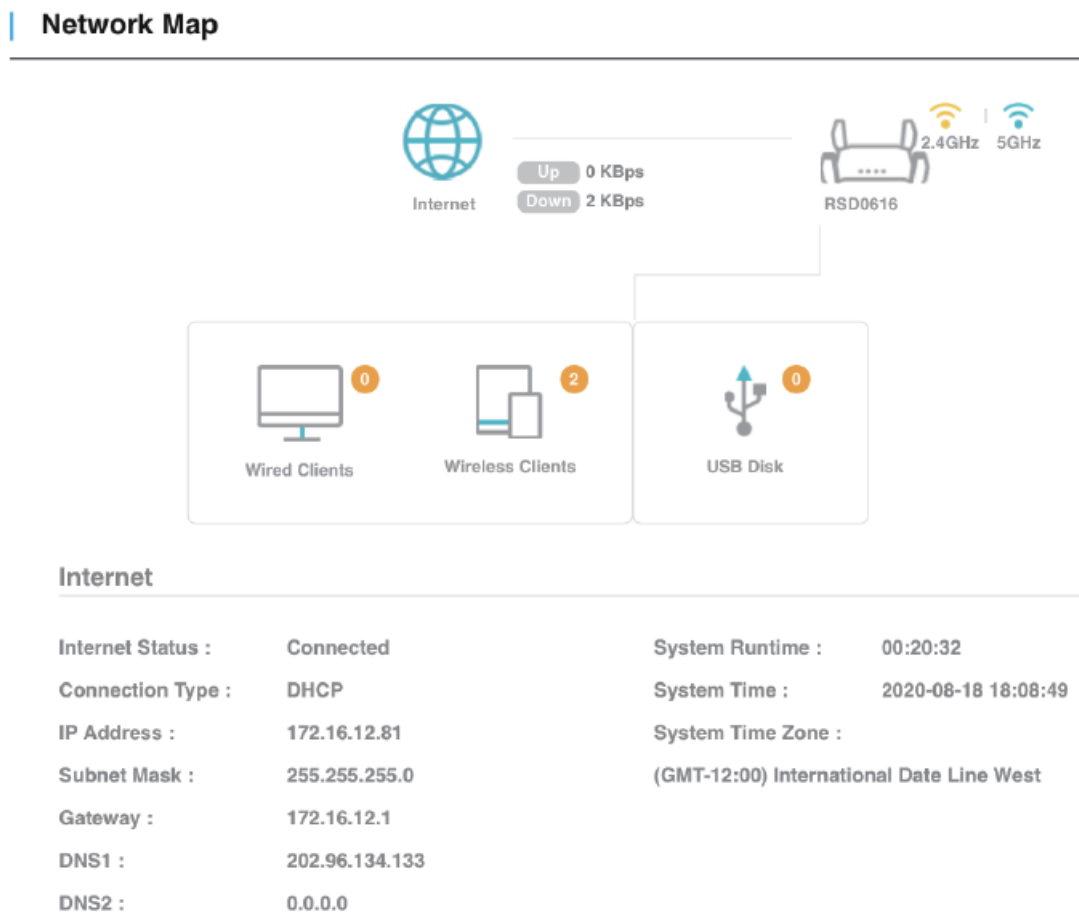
Network Map

Internet

Up 0 KBps
Down 2 KBps

2.4GHz 5GHz

RSD0616

0
Wired Clients

2
Wireless Clients

0
USB Disk

Internet

Internet Status : Connected
Connection Type : DHCP
IP Address : 172.16.12.81
Subnet Mask : 255.255.255.0
Gateway : 172.16.12.1
DNS1 : 202.96.134.133
DNS2 : 0.0.0.0

System Runtime : 00:20:32
System Time : 2020-08-18 18:08:49
System Time Zone :
(GMT-12:00) International Date Line West